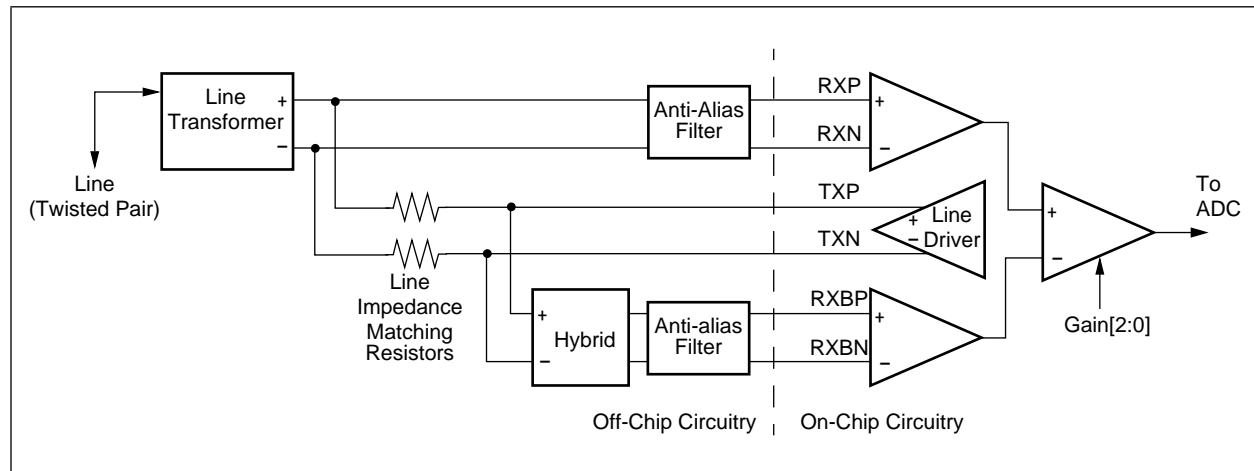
Line Transformer
+
−
Line (Twisted Pair)
Anti-Alias Filter
RXP
RXN
+
−
TXP
TXN
+
−
Line Driver
To ADC
+
−
Gain[2:0]
Line Impedance Matching Resistors
+
−
Hybrid
Anti-alias Filter
RXBP
RXBN
+
−
Off-Chip Circuitry
On-Chip Circuitry